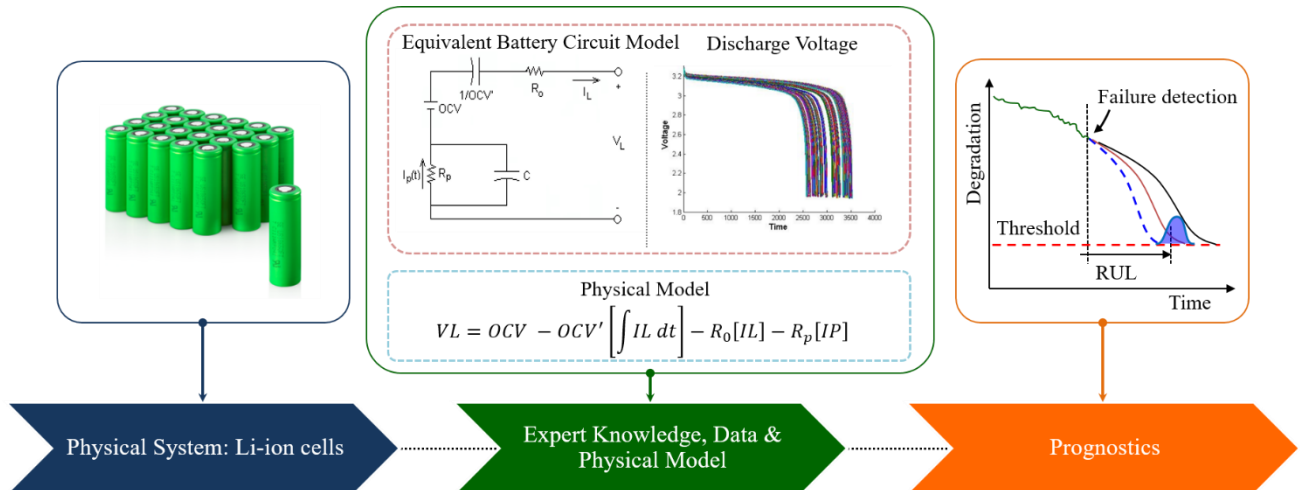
Equivalent Battery Circuit Model

Discharge Voltage

1/OCV'

$R_0$

$I_L$

+

OCV

$V_L$

$I_p(t)$

$R_p$

C

-

Voltage

3.2

3

2.8

2.6

2.4

2.2

2

1.8

0 500 1000 1500 2000 2500 3000 3500 4000

Time

Physical Model

$VL = OCV - OCV'\left[\int IL\,dt\right] - R_0[IL] - R_p[IP]$

Failure detection

Degradation

Threshold

RUL

Time

Physical System: Li-ion cells

Expert Knowledge, Data & Physical Model

Prognostics